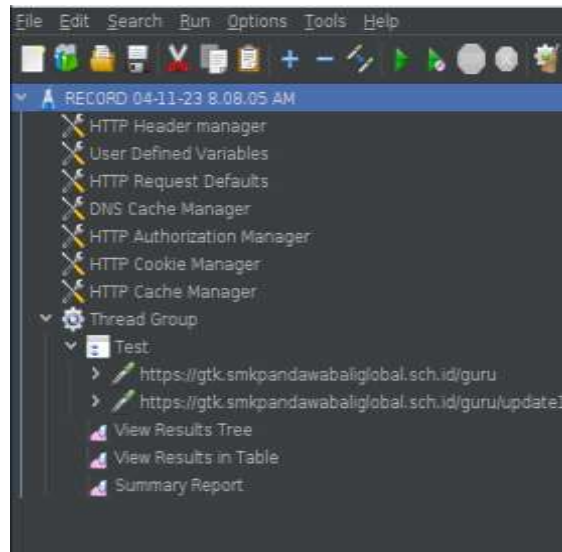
File Edit Search Run Options Tools Help

RECORD 04-11-23 8.08.05 AM
HTTP Header manager
User Defined Variables
HTTP Request Defaults
DNS Cache Manager
HTTP Authorization Manager
HTTP Cookie Manager
HTTP Cache Manager
Thread Group
Test
https://gtk.smkpandawabaliglobal.sch.id/guru
https://gtk.smkpandawabaliglobal.sch.id/guru/update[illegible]
View Results Tree
View Results in Table
Summary Report